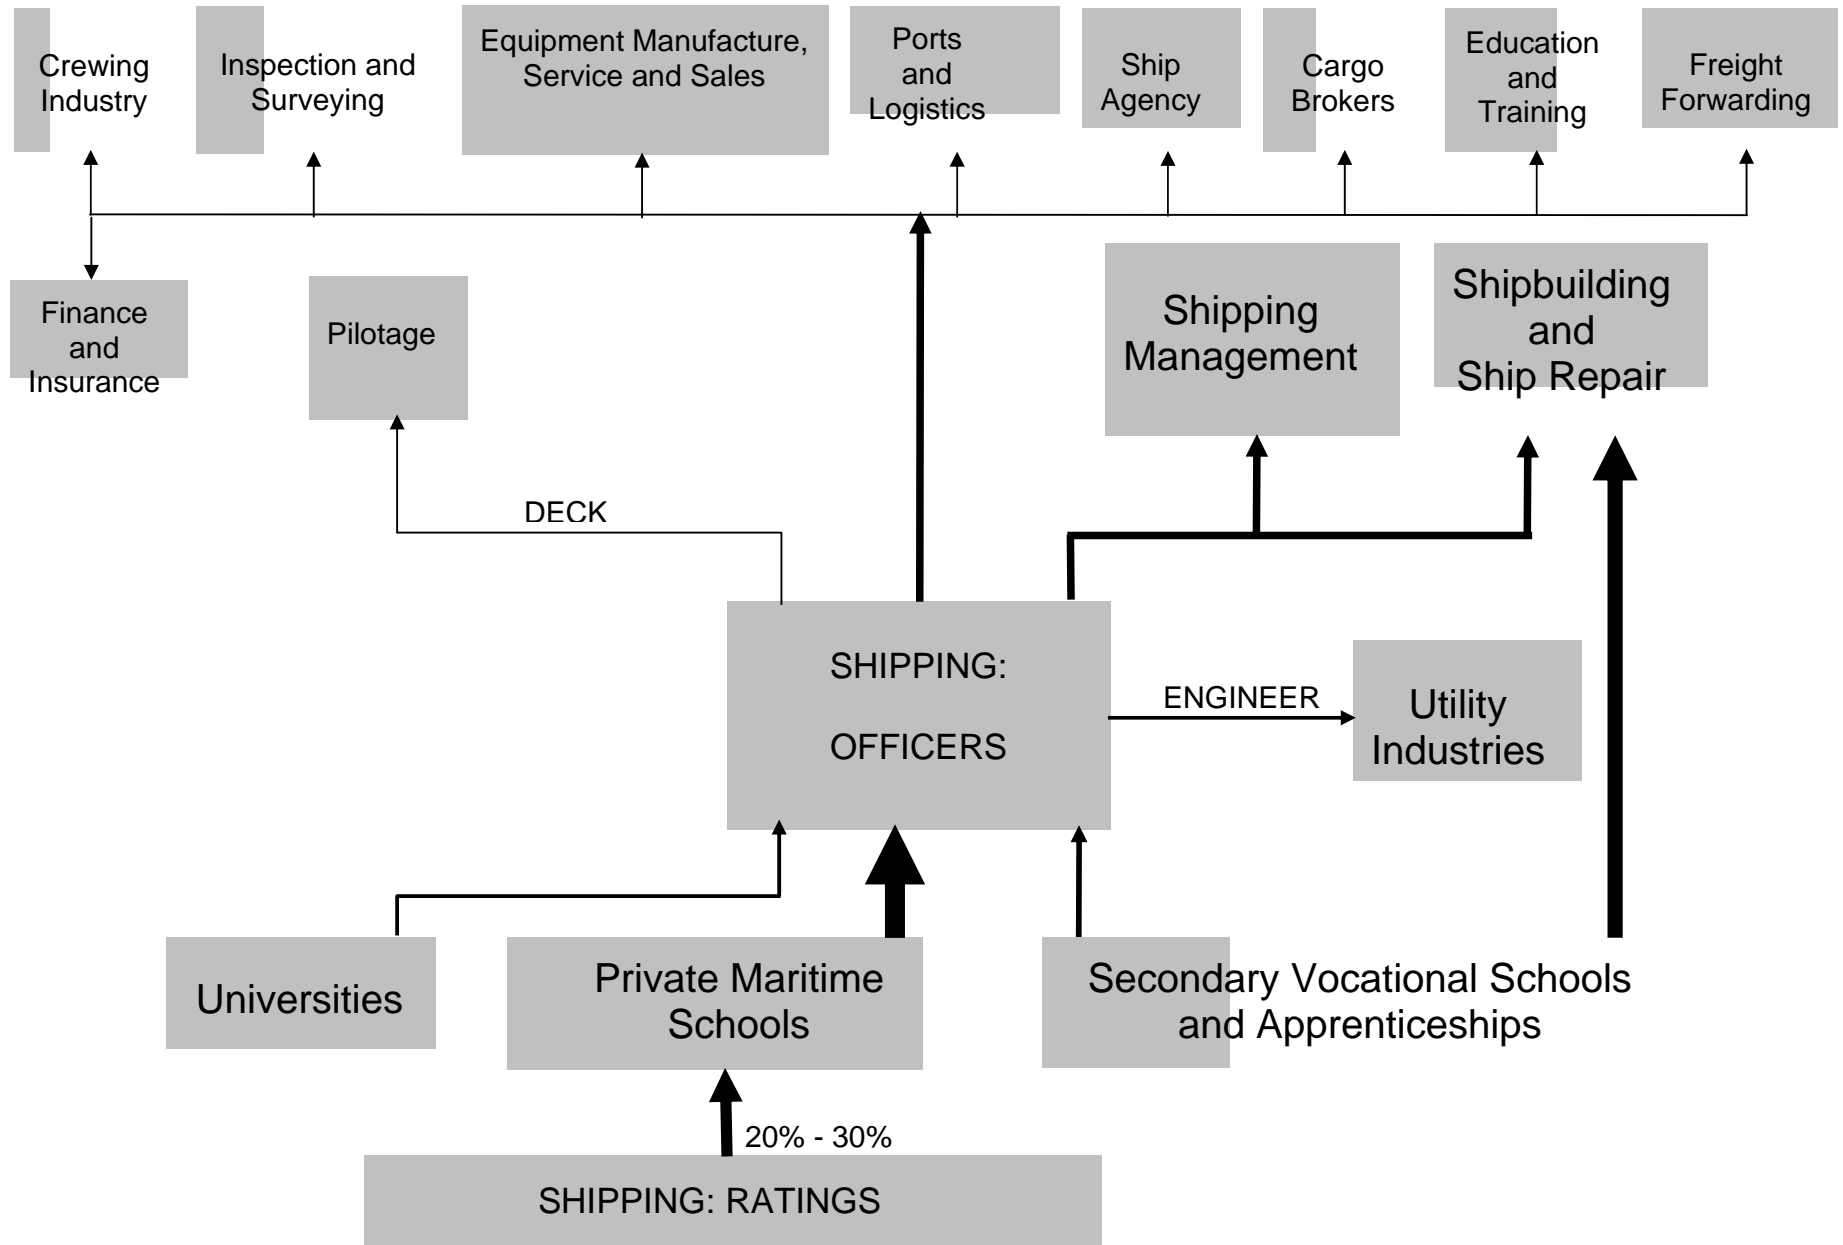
Crewing Industry

Inspection and Surveying

Equipment Manufacture, Service and Sales

Ports and Logistics

Ship Agency

Cargo Brokers

Education and Training

Freight Forwarding

Finance and Insurance

Pilotage

Shipping Management

Shipbuilding and Ship Repair

DECK

SHIPPING:

OFFICERS

ENGINEER

Utility Industries

Universities

Private Maritime Schools

Secondary Vocational Schools and Apprenticeships

20% - 30%

SHIPPING: RATINGS